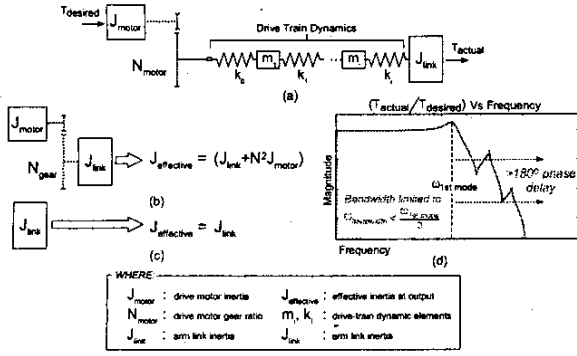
$T_{desired}$ $J_{motor}$

Drive Train Dynamics

$N_{motor}$ $k_0$ $m_1$ $k_1$ $m_i$ $k_i$ $J_{link}$ $T_{actual}$

(a)

$J_{motor}$

$N_{gear}$ $J_{link}$ $J_{effective} = (J_{link}+N^2J_{motor})$

(b)

$J_{link}$ $J_{effective} \cong J_{link}$

(c)

$(T_{actual}/T_{desired})$ Vs Frequency

Magnitude

>180° phase delay

$\omega_{1st\ mode}$

Bandwidth limited to $\omega_{bandwidth} < \frac{\omega_{1st\ mode}}{3}$

Frequency

(d)

WHERE

| | | | |
|---|---|---|---|
| $J_{motor}$ | : drive motor inertia | $J_{effective}$ | : effective inertia at output |
| $N_{motor}$ | : drive motor gear ratio | $m_i, k_i$ | : drive-train dynamic elements |
| $J_{link}$ | : arm link inertia | $J_{link}$ | : arm link inertia |